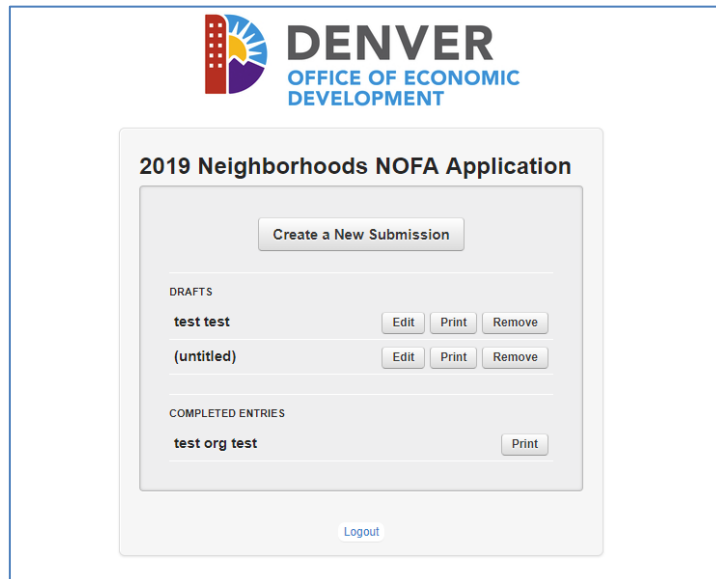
DENVER
OFFICE OF ECONOMIC DEVELOPMENT

2019 Neighborhoods NOFA Application

Create a New Submission

DRAFTS

test test
Edit Print Remove

(untitled)
Edit Print Remove

COMPLETED ENTRIES

test org test
Print

Logout